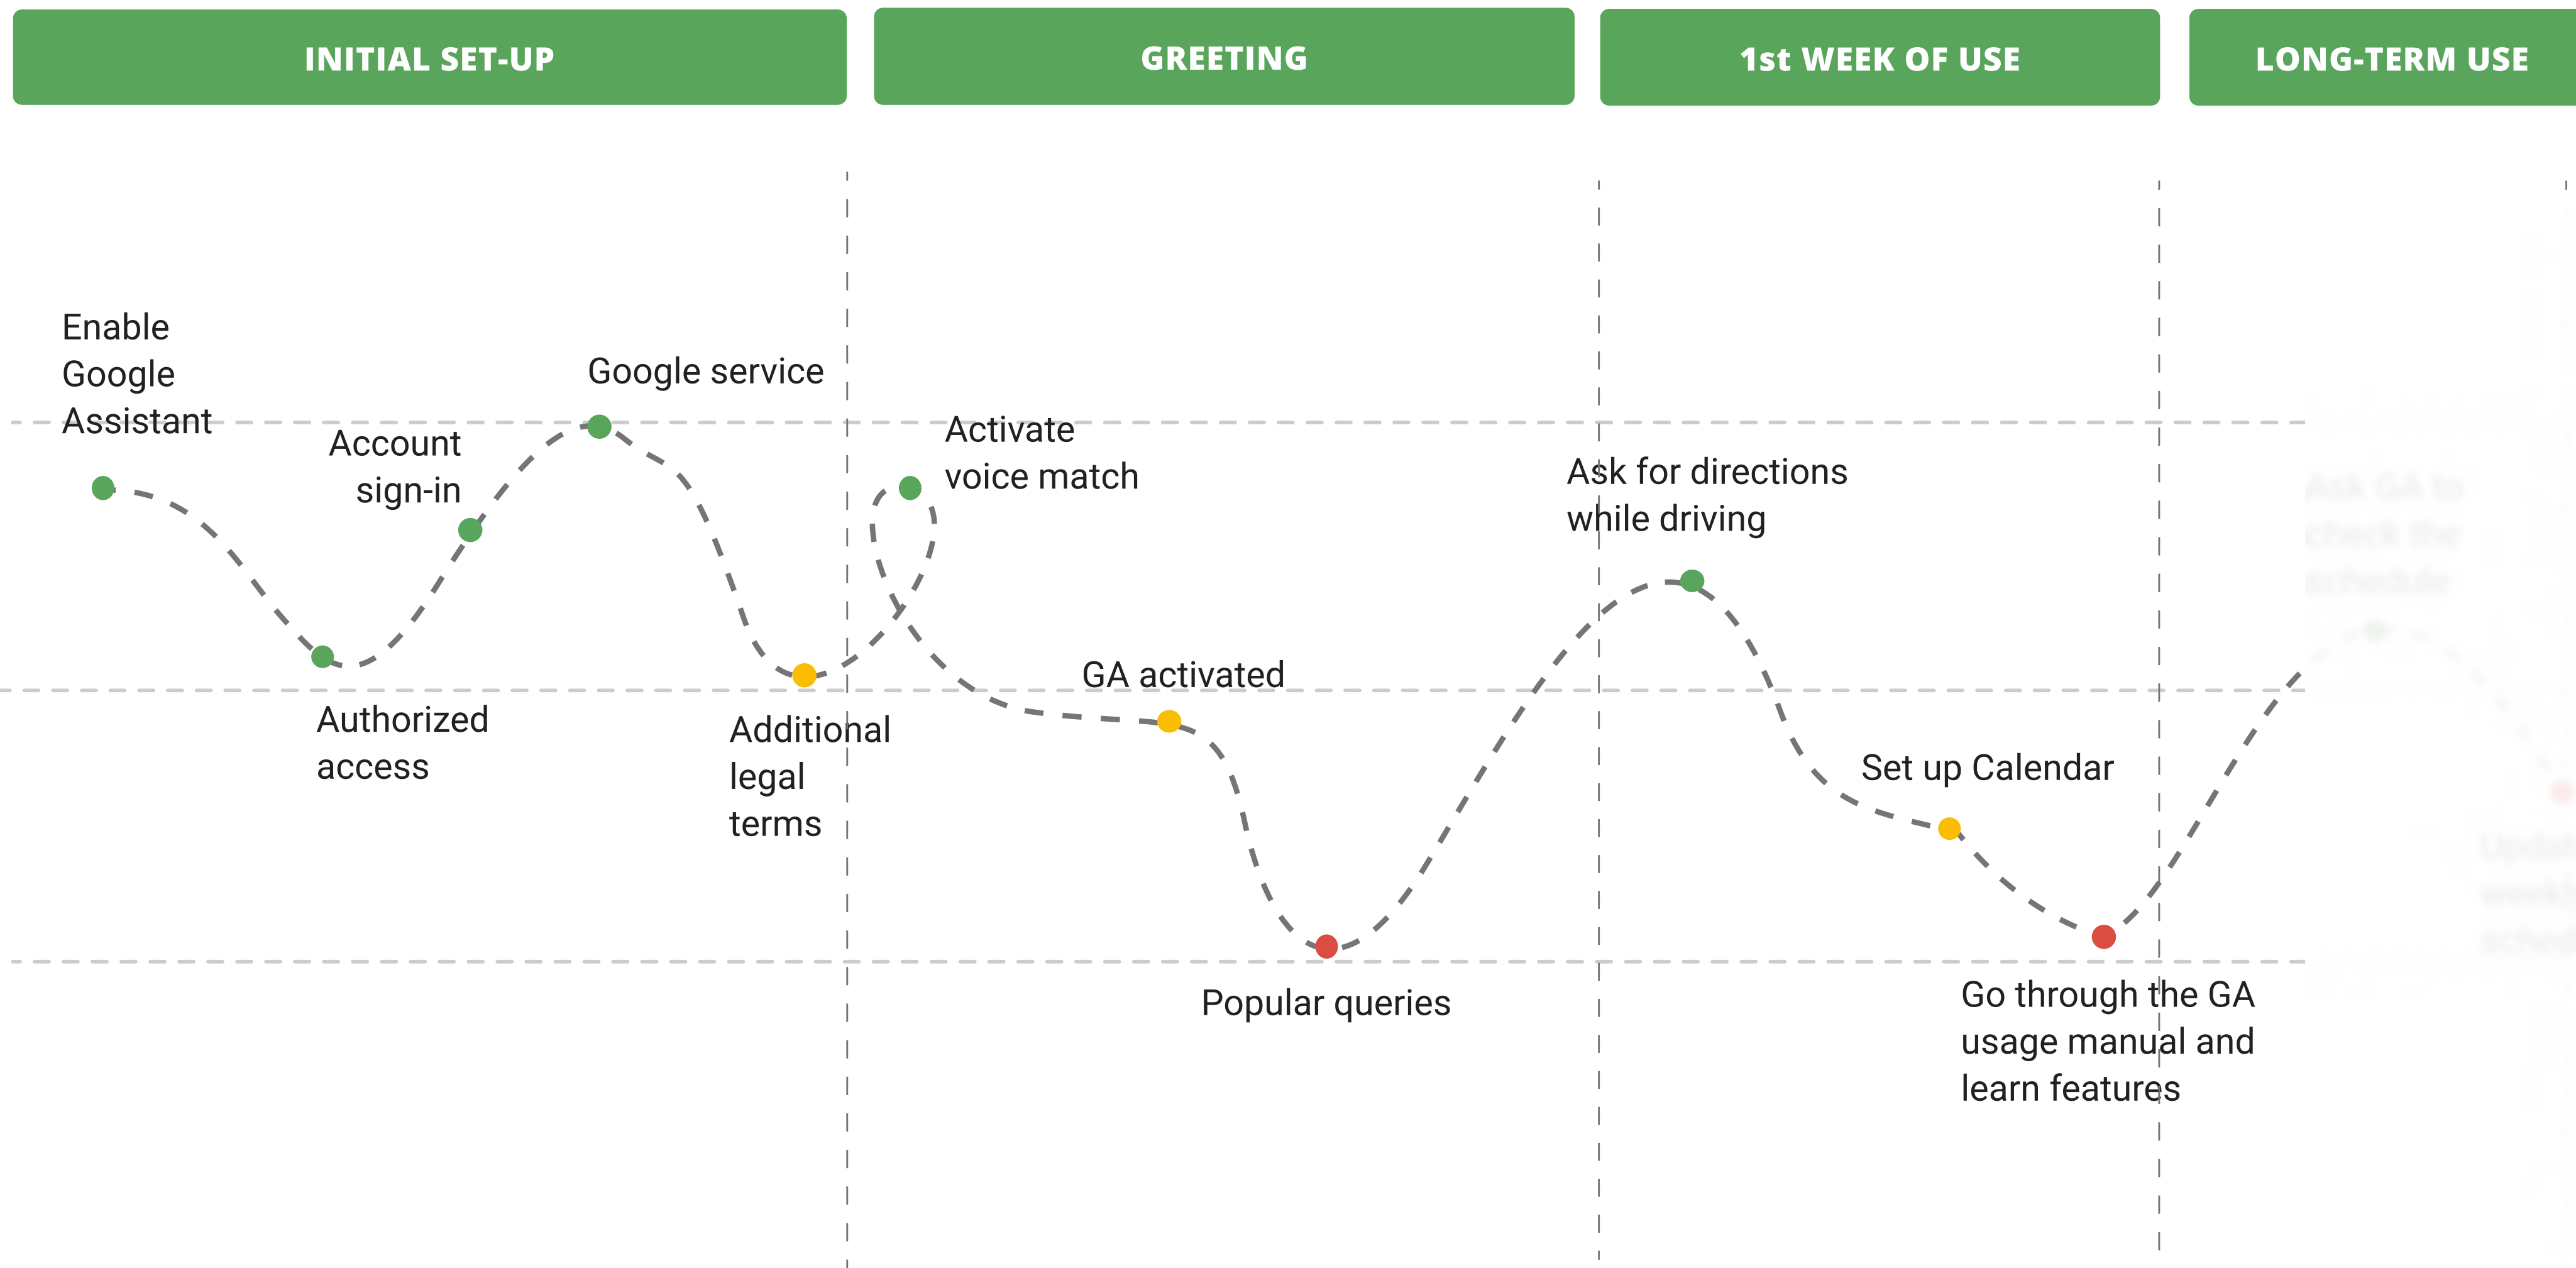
INITIAL SET-UP

GREETING

1st WEEK OF USE

LONG-TERM USE

Enable Google Assistant

Account sign-in

Google service

Authorized access

Additional legal terms

Activate voice match

GA activated

Popular queries

Ask for directions while driving

Set up Calendar

Go through the GA usage manual and learn features

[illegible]

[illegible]